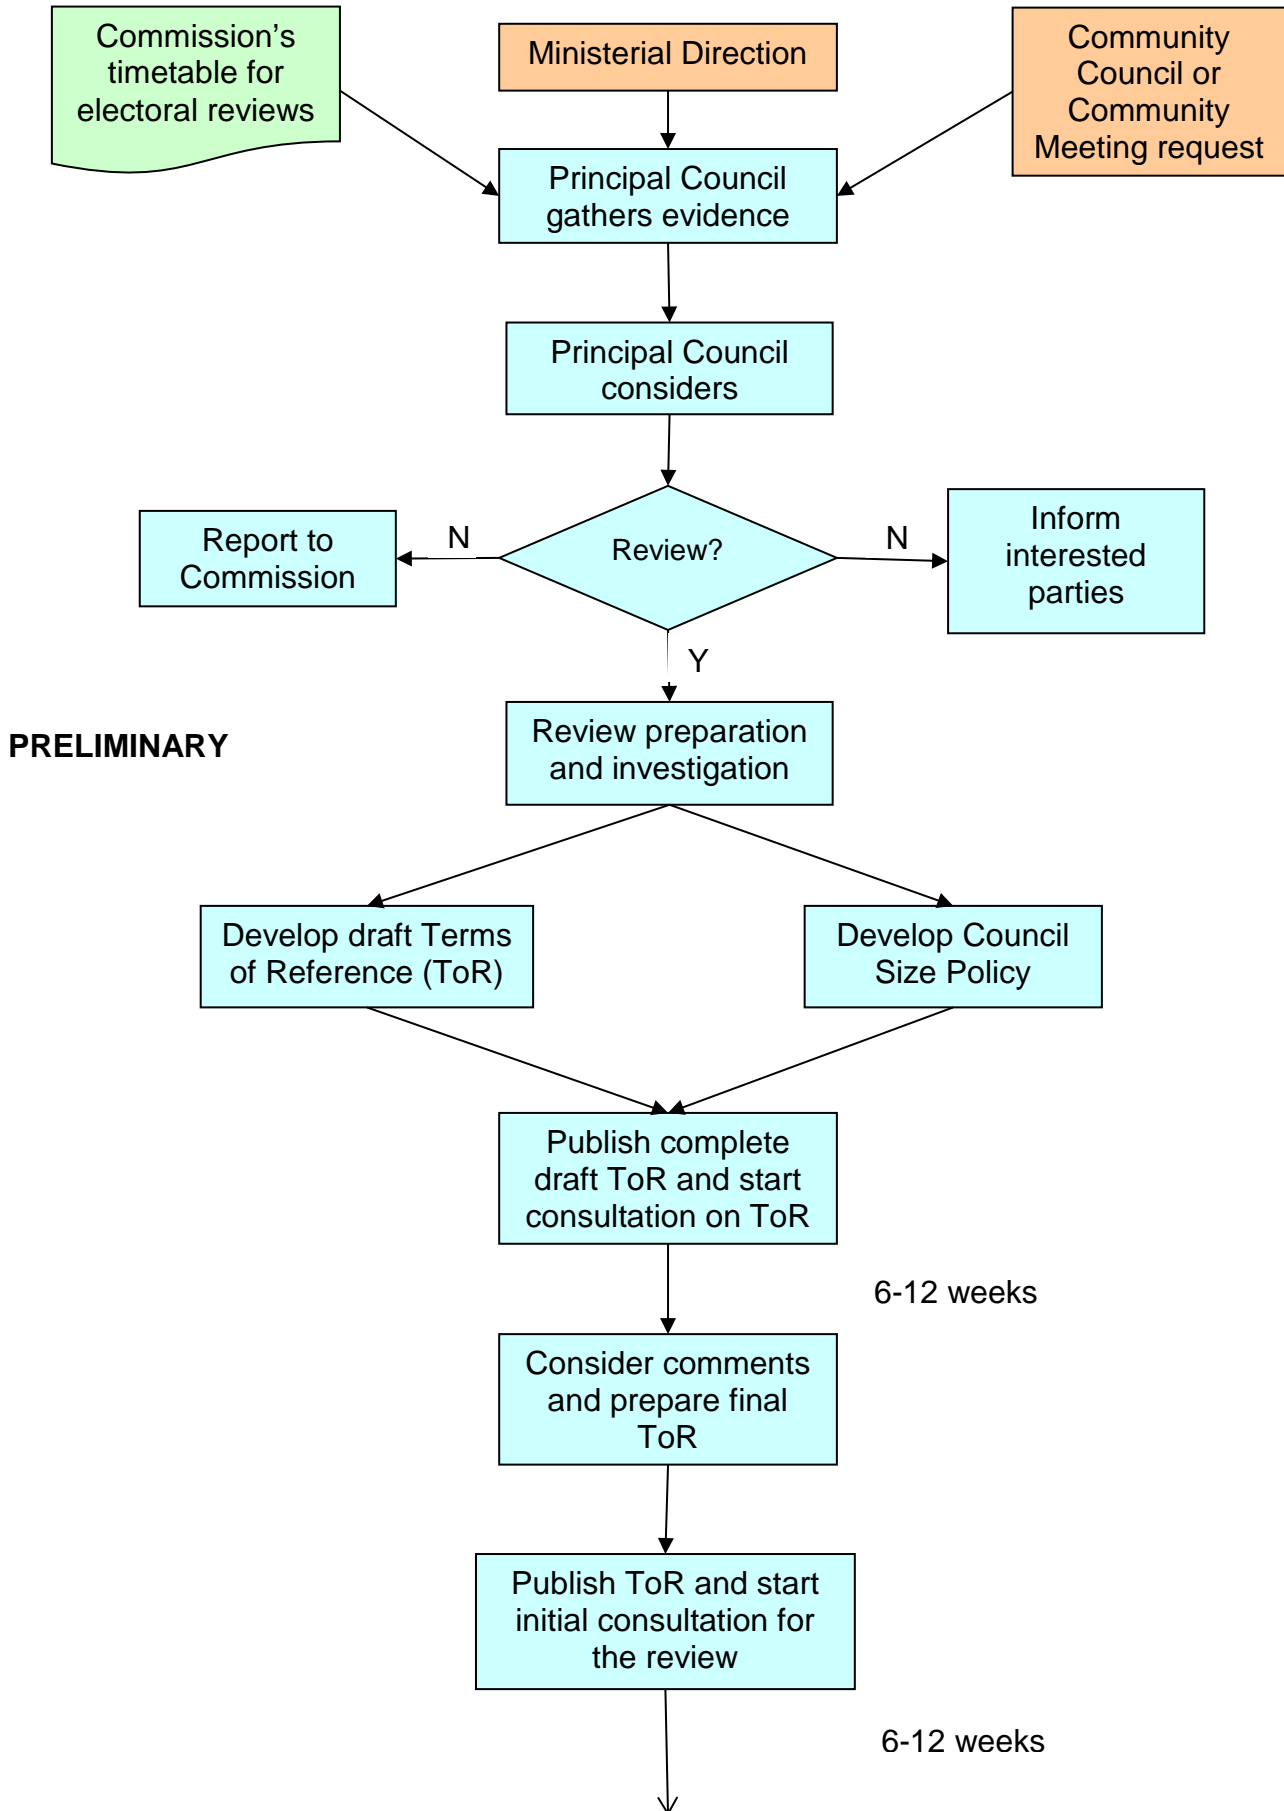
Commission's timetable for electoral reviews

Ministerial Direction

Community Council or Community Meeting request

Principal Council gathers evidence

Principal Council considers

Report to Commission

N

Review?

N

Inform interested parties

Y

PRELIMINARY

Review preparation and investigation

Develop draft Terms of Reference (ToR)

Develop Council Size Policy

Publish complete draft ToR and start consultation on ToR

6-12 weeks

Consider comments and prepare final ToR

Publish ToR and start initial consultation for the review

6-12 weeks